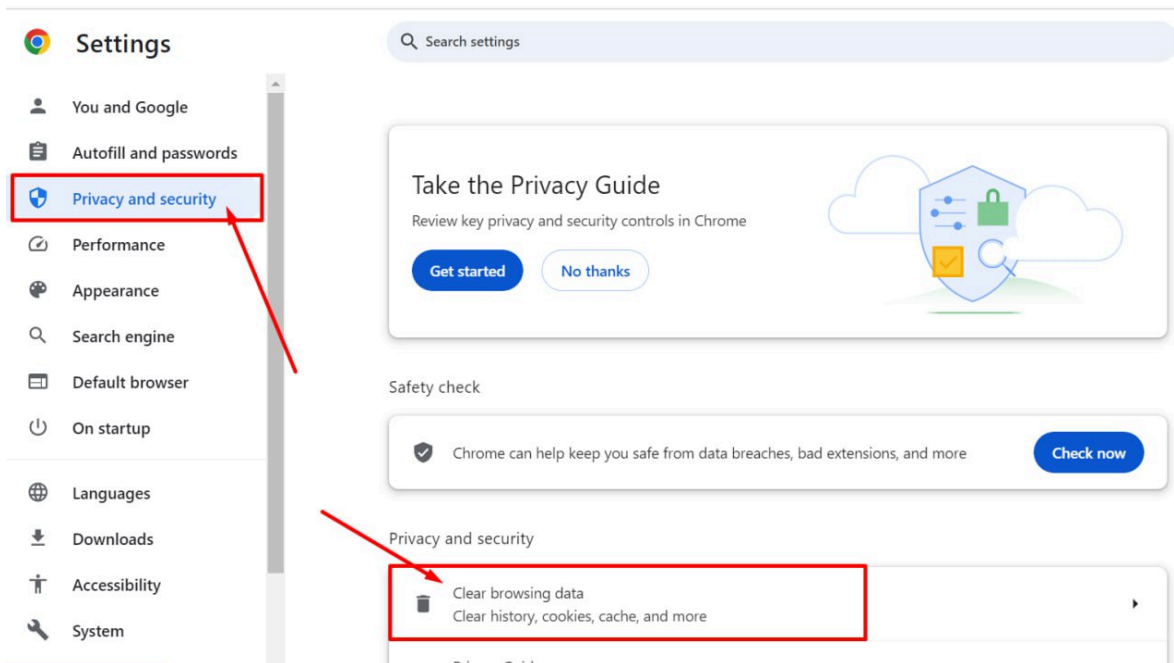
Settings

Search settings

You and Google
Autofill and passwords
Privacy and security
Performance
Appearance
Search engine
Default browser
On startup
Languages
Downloads
Accessibility
System

Take the Privacy Guide
Review key privacy and security controls in Chrome
Get started
No thanks

Safety check
Chrome can help keep you safe from data breaches, bad extensions, and more
Check now

Privacy and security
Clear browsing data
Clear history, cookies, cache, and more
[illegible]